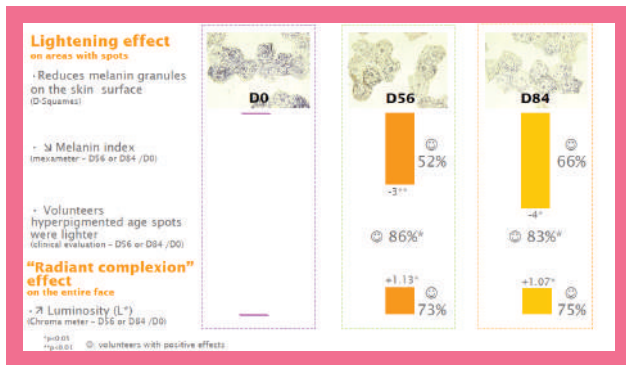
Lightening effect
on areas with spots

• Reduces melanin granules on the skin surface
(D-Squames)

D0

D56

D84

• ↘ Melanin index
(mexameter – D56 or D84 /D0)

☺ 52%

-3**

☺ 66%

-4*

• Volunteers hyperpigmented age spots were lighter
(clinical evaluation – D56 or D84 /D0)

☺ 86%*

☺ 83%*

"Radiant complexion" effect
on the entire face

• ↗ Luminosity (L*)
(Chroma meter – D56 or D84 /D0)

+1.13*

☺ 73%

+1.07*

☺ 75%

*p<0.05
**p<0.01

☺: volunteers with positive effects